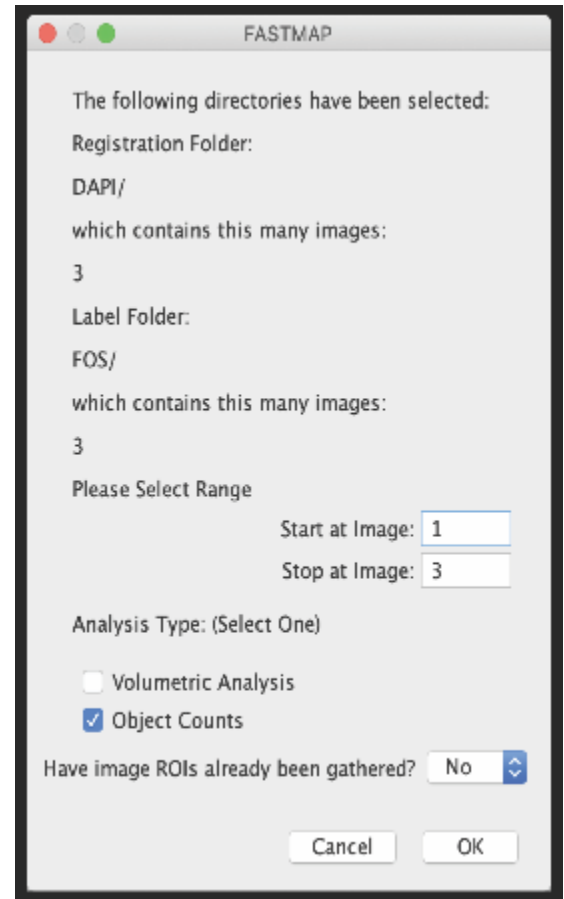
FASTMAP

The following directories have been selected:

Registration Folder:

DAPI/

which contains this many images:

3

Label Folder:

FOS/

which contains this many images:

3

Please Select Range

Start at Image: 1

Stop at Image: 3

Analysis Type: (Select One)

Volumetric Analysis

Object Counts

Have image ROIs already been gathered? No

Cancel OK